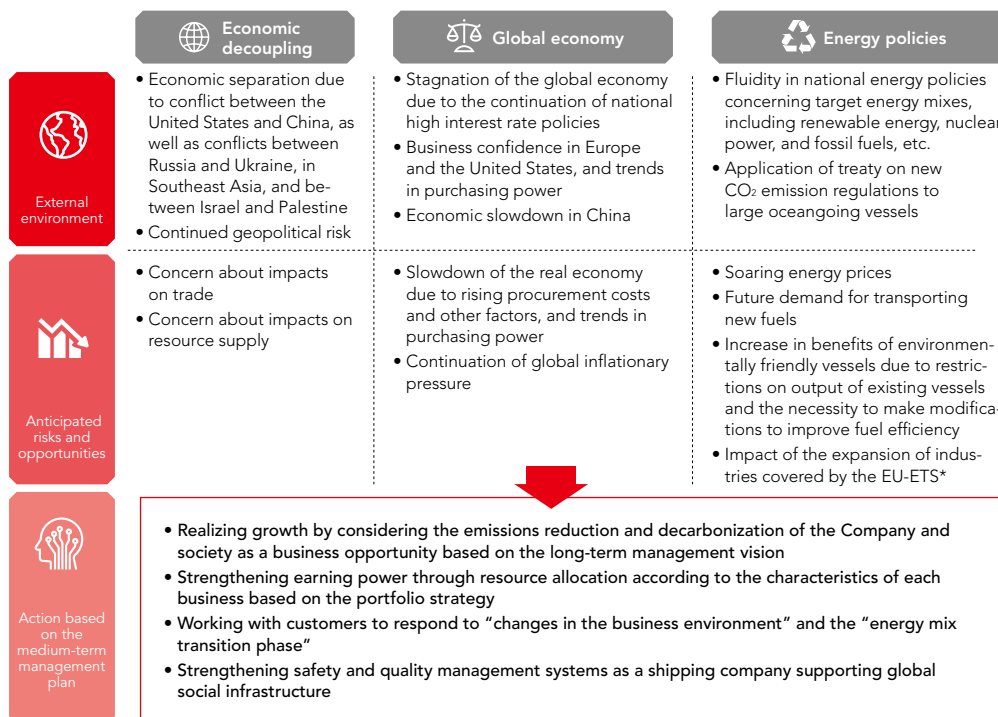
Economic decoupling

Global economy

Energy policies

External environment

• Economic separation due to conflict between the United States and China, as well as conflicts between Russia and Ukraine, in Southeast Asia, and between Israel and Palestine
• Continued geopolitical risk

• Stagnation of the global economy due to the continuation of national high interest rate policies
• Business confidence in Europe and the United States, and trends in purchasing power
• Economic slowdown in China

• Fluidity in national energy policies concerning target energy mixes, including renewable energy, nuclear power, and fossil fuels, etc.
• Application of treaty on new $CO_2$ emission regulations to large oceangoing vessels

Anticipated risks and opportunities

• Concern about impacts on trade
• Concern about impacts on resource supply

• Slowdown of the real economy due to rising procurement costs and other factors, and trends in purchasing power
• Continuation of global inflationary pressure

• Soaring energy prices
• Future demand for transporting new fuels
• Increase in benefits of environmentally friendly vessels due to restrictions on output of existing vessels and the necessity to make modifications to improve fuel efficiency
• Impact of the expansion of industries covered by the EU-ETS*

Action based on the medium-term management plan

• Realizing growth by considering the emissions reduction and decarbonization of the Company and society as a business opportunity based on the long-term management vision
• Strengthening earning power through resource allocation according to the characteristics of each business based on the portfolio strategy
• Working with customers to respond to “changes in the business environment” and the “energy mix transition phase”
• Strengthening safety and quality management systems as a shipping company supporting global social infrastructure